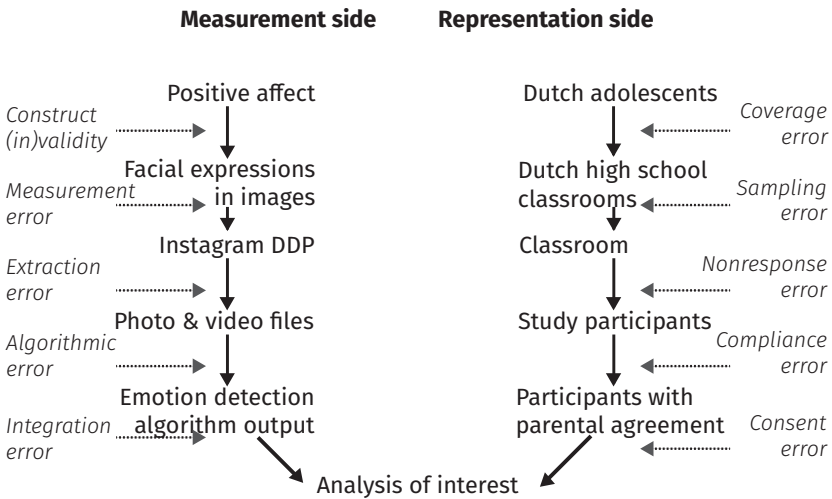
**Measurement side**

Positive affect

Facial expressions in images

Instagram DDP

Photo & video files

Emotion detection algorithm output

*Construct (in)validity*

*Measurement error*

*Extraction error*

*Algorithmic error*

*Integration error*

**Representation side**

Dutch adolescents

Dutch high school classrooms

Classroom

Study participants

Participants with parental agreement

*Coverage error*

*Sampling error*

*Nonresponse error*

*Compliance error*

*Consent error*

Analysis of interest